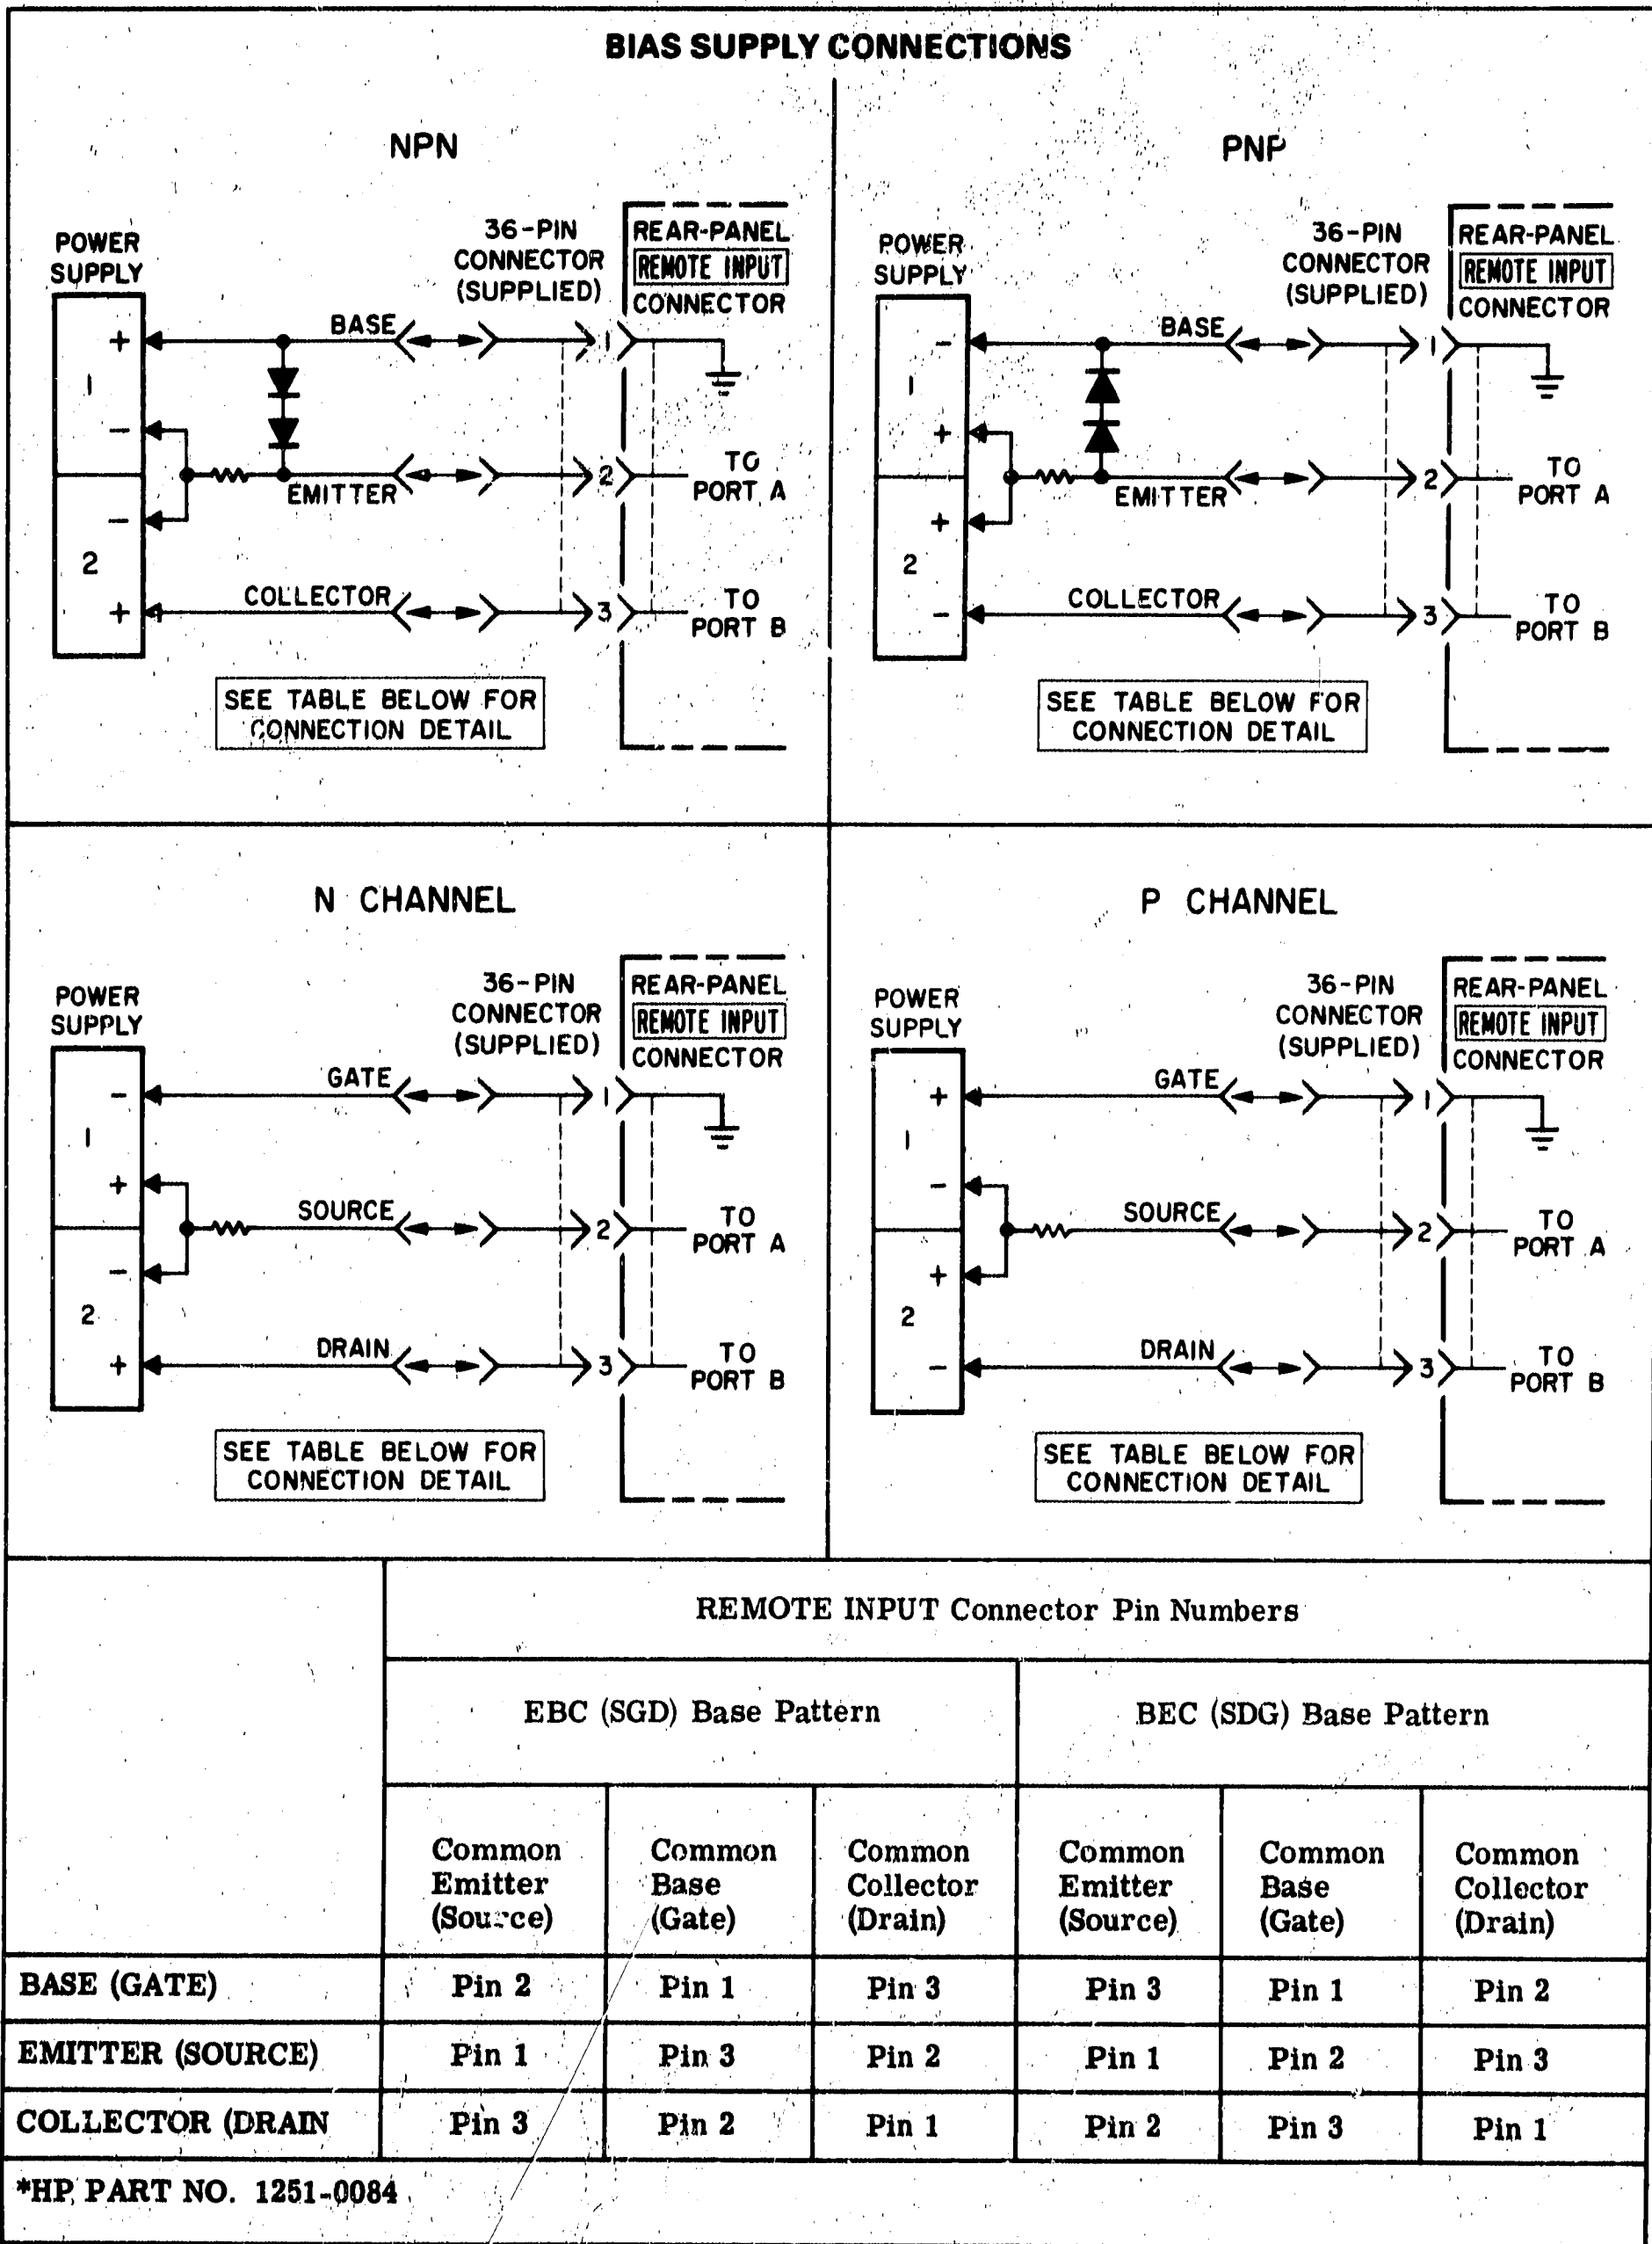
BIAS SUPPLY CONNECTIONS

NPN

POWER SUPPLY
+
1
−
−
2
+
BASE
EMITTER
COLLECTOR
36-PIN CONNECTOR (SUPPLIED)
REAR-PANEL REMOTE INPUT CONNECTOR
1
2
3
TO PORT A
TO PORT B
SEE TABLE BELOW FOR CONNECTION DETAIL

PNP

POWER SUPPLY
−
1
+
+
2
−
BASE
EMITTER
COLLECTOR
36-PIN CONNECTOR (SUPPLIED)
REAR-PANEL REMOTE INPUT CONNECTOR
1
2
3
TO PORT A
TO PORT B
SEE TABLE BELOW FOR CONNECTION DETAIL

N CHANNEL

POWER SUPPLY
−
1
+
−
2
+
GATE
SOURCE
DRAIN
36-PIN CONNECTOR (SUPPLIED)
REAR-PANEL REMOTE INPUT CONNECTOR
1
2
3
TO PORT A
TO PORT B
SEE TABLE BELOW FOR CONNECTION DETAIL

P CHANNEL

POWER SUPPLY
+
1
−
+
2
−
GATE
SOURCE
DRAIN
36-PIN CONNECTOR (SUPPLIED)
REAR-PANEL REMOTE INPUT CONNECTOR
1
2
3
TO PORT A
TO PORT B
SEE TABLE BELOW FOR CONNECTION DETAIL

| | REMOTE INPUT Connector Pin Numbers | | | | | |
|---|---|---|---|---|---|---|
| | EBC (SGD) Base Pattern | | | BEC (SDG) Base Pattern | | |
| | Common Emitter (Sou:ce) | Common Base (Gate) | Common Collector (Drain) | Common Emitter (Source) | Common Base (Gate) | Common Collector (Drain) |
| BASE (GATE) | Pin 2 | Pin 1 | Pin 3 | Pin 3 | Pin 1 | Pin 2 |
| EMITTER (SOURCE) | Pin 1 | Pin 3 | Pin 2 | Pin 1 | Pin 2 | Pin 3 |
| COLLECTOR (DRAIN | Pin 3 | Pin 2 | Pin 1 | Pin 2 | Pin 3 | Pin 1 |

*HP PART NO. 1251-0084